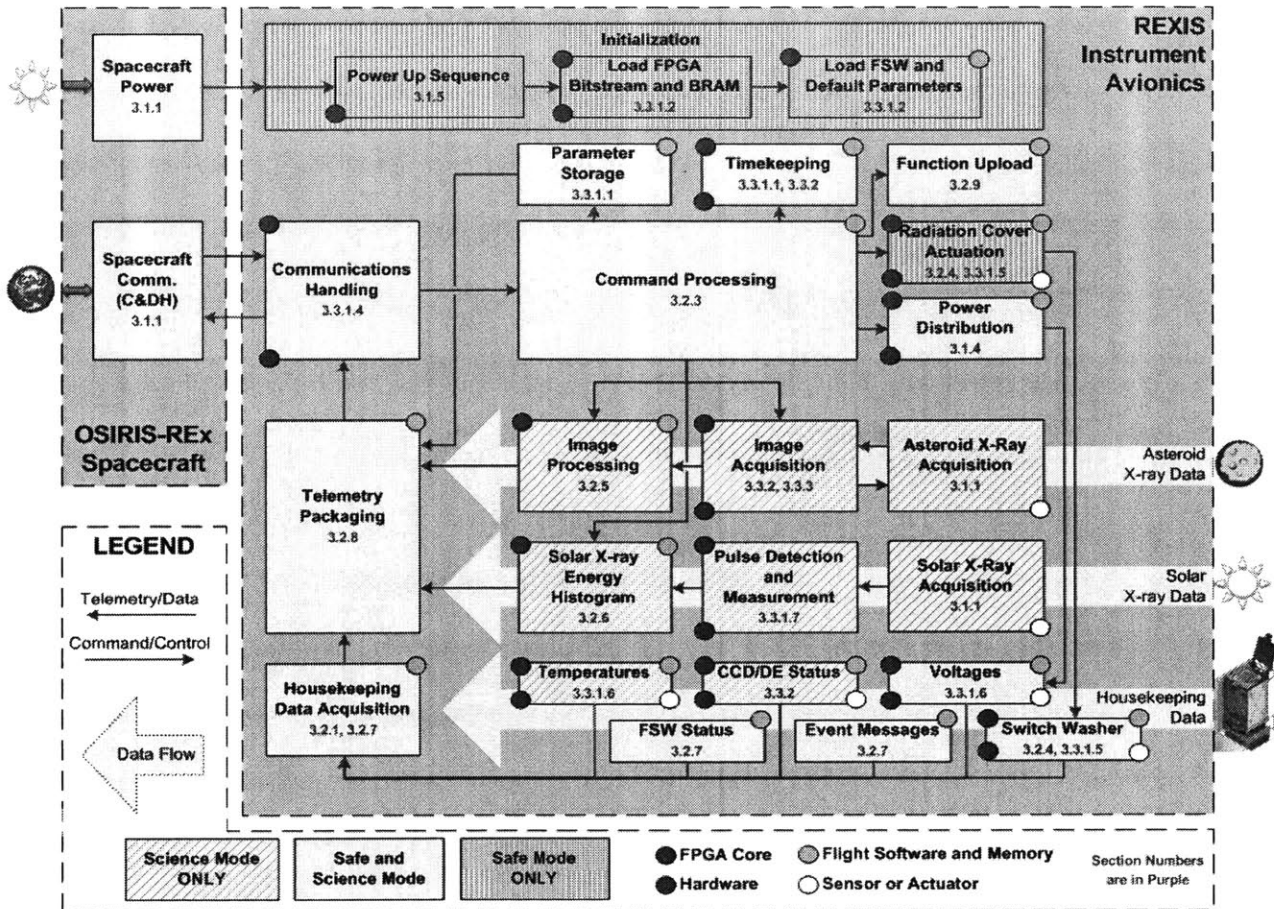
REXIS Instrument Avionics

Spacecraft Power
3.1.1

Initialization

Power Up Sequence
3.1.5

Load FPGA Bitstream and BRAM
3.3.1.2

Load FSW and Default Parameters
3.3.1.2

Parameter Storage
3.3.1.1

Timekeeping
3.3.1.1, 3.3.2

Function Upload
3.2.9

Spacecraft Comm. (C&DH)
3.1.1

Communications Handling
3.3.1.4

Command Processing
3.2.3

Radiation Cover Actuation
3.2.4, 3.3.1.5

Power Distribution
3.1.4

OSIRIS-REx Spacecraft

Telemetry Packaging
3.2.8

Image Processing
3.2.5

Image Acquisition
3.3.2, 3.3.3

Asteroid X-Ray Acquisition
3.1.1

Asteroid X-ray Data

LEGEND

Telemetry/Data

Command/Control

Data Flow

Solar X-ray Energy Histogram
3.2.6

Pulse Detection and Measurement
3.3.1.7

Solar X-Ray Acquisition
3.1.1

Solar X-ray Data

Housekeeping Data Acquisition
3.2.1, 3.2.7

Temperatures
3.3.1.6

CCD/DE Status
3.3.2

Voltages
3.3.1.6

Housekeeping Data

FSW Status
3.2.7

Event Messages
3.2.7

Switch Washer
3.2.4, 3.3.1.5

Science Mode ONLY

Safe and Science Mode

Safe Mode ONLY

FPGA Core

Hardware

Flight Software and Memory

Sensor or Actuator

Section Numbers are in Purple